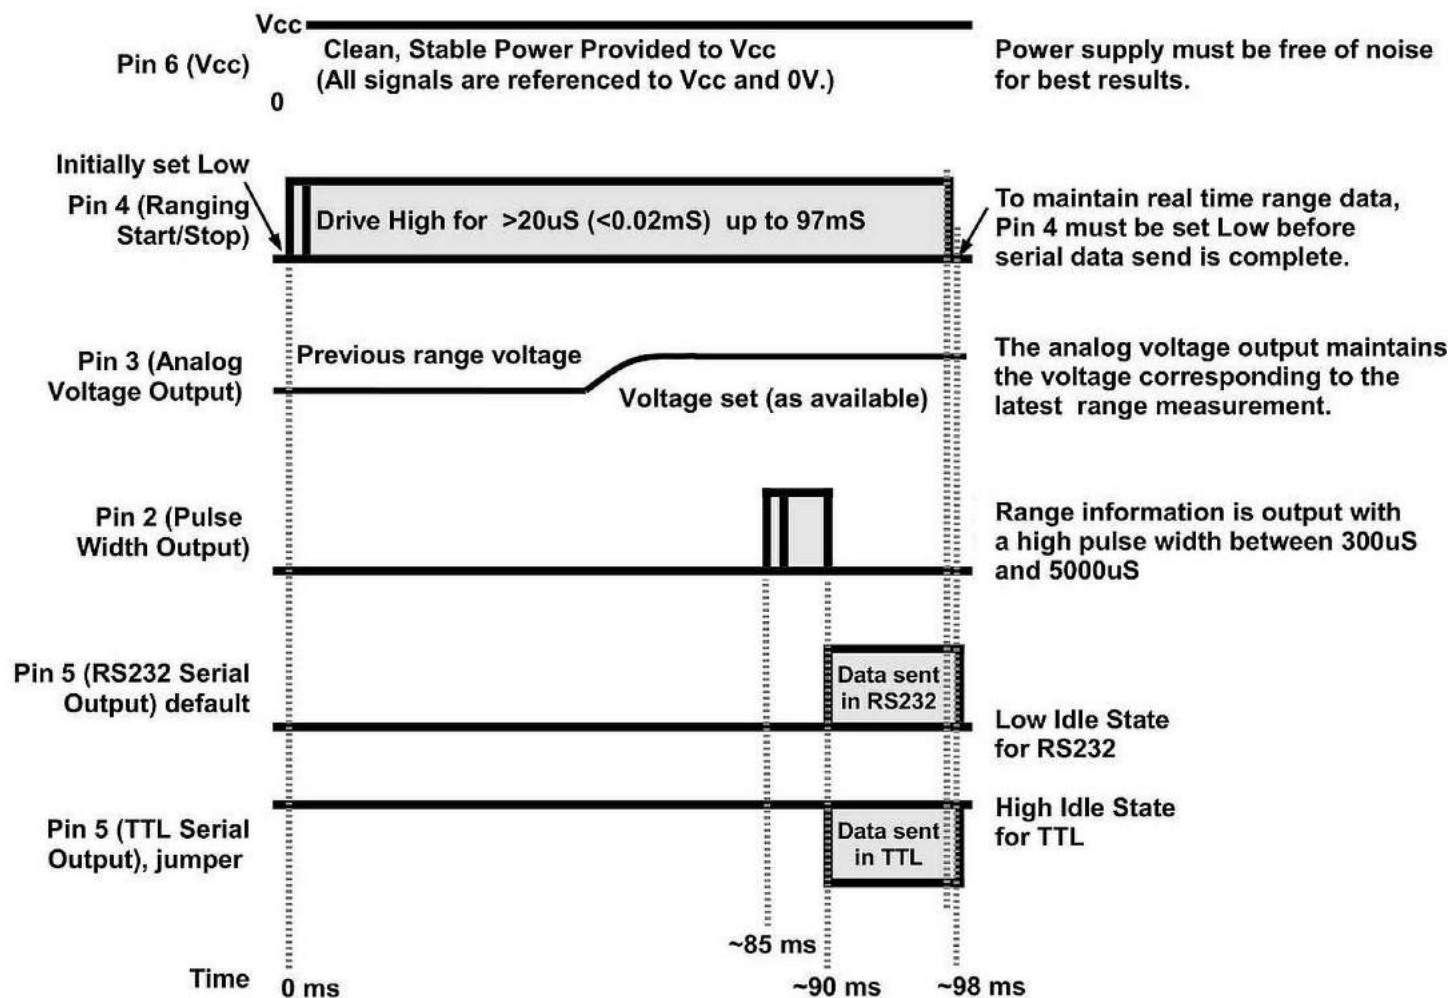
Vcc

Pin 6 (Vcc)

0

Clean, Stable Power Provided to Vcc
(All signals are referenced to Vcc and 0V.)

Power supply must be free of noise for best results.

Initially set Low

Pin 4 (Ranging Start/Stop)

Drive High for >20uS (<0.02mS) up to 97mS

To maintain real time range data, Pin 4 must be set Low before serial data send is complete.

Pin 3 (Analog Voltage Output)

Previous range voltage

Voltage set (as available)

The analog voltage output maintains the voltage corresponding to the latest range measurement.

Pin 2 (Pulse Width Output)

Range information is output with a high pulse width between 300uS and 5000uS

Pin 5 (RS232 Serial Output) default

Data sent in RS232

Low Idle State for RS232

Pin 5 (TTL Serial Output), jumper

High Idle State for TTL

Data sent in TTL

~85 ms

Time

0 ms

~90 ms

~98 ms